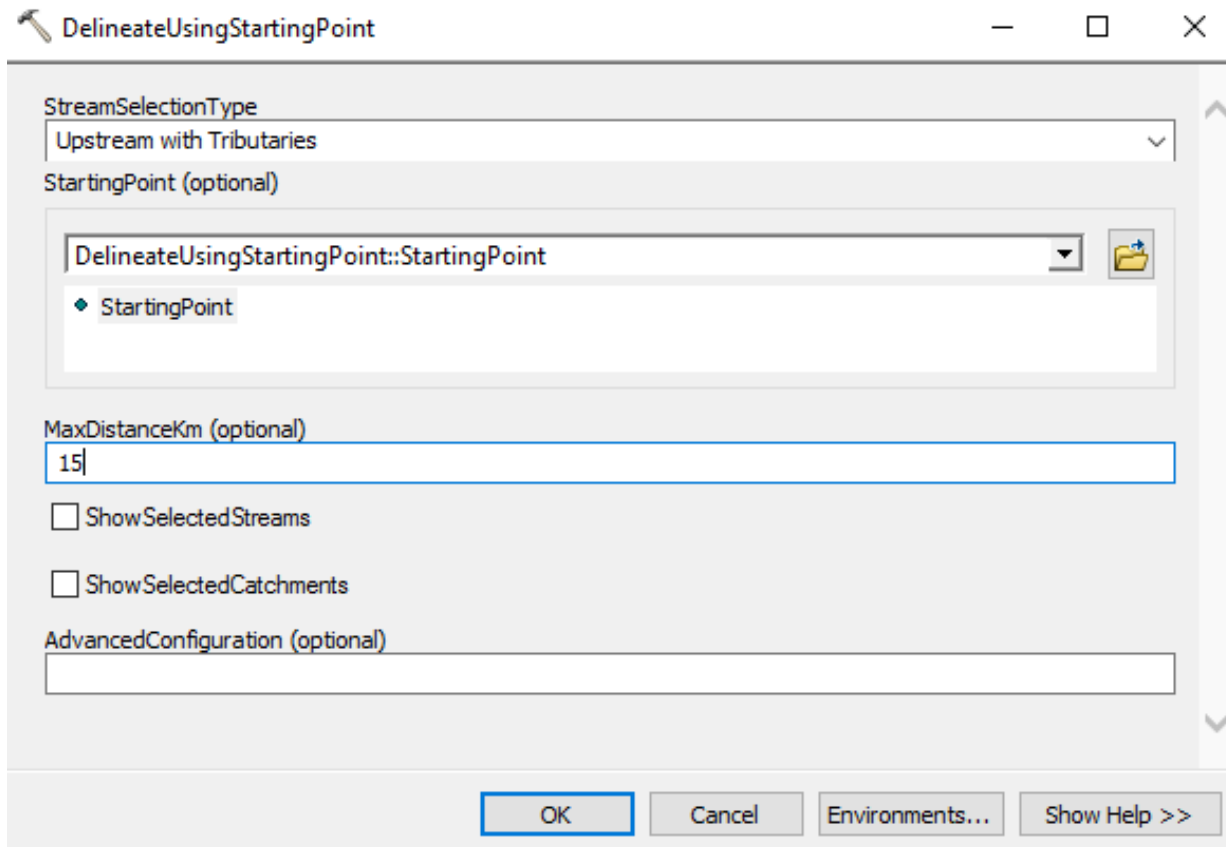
DelineateUsingStartingPoint

StreamSelectionType

Upstream with Tributaries

StartingPoint (optional)

DelineateUsingStartingPoint::StartingPoint

StartingPoint

MaxDistanceKm (optional)

15

ShowSelectedStreams

ShowSelectedCatchments

AdvancedConfiguration (optional)

OK

Cancel

Environments...

Show Help >>